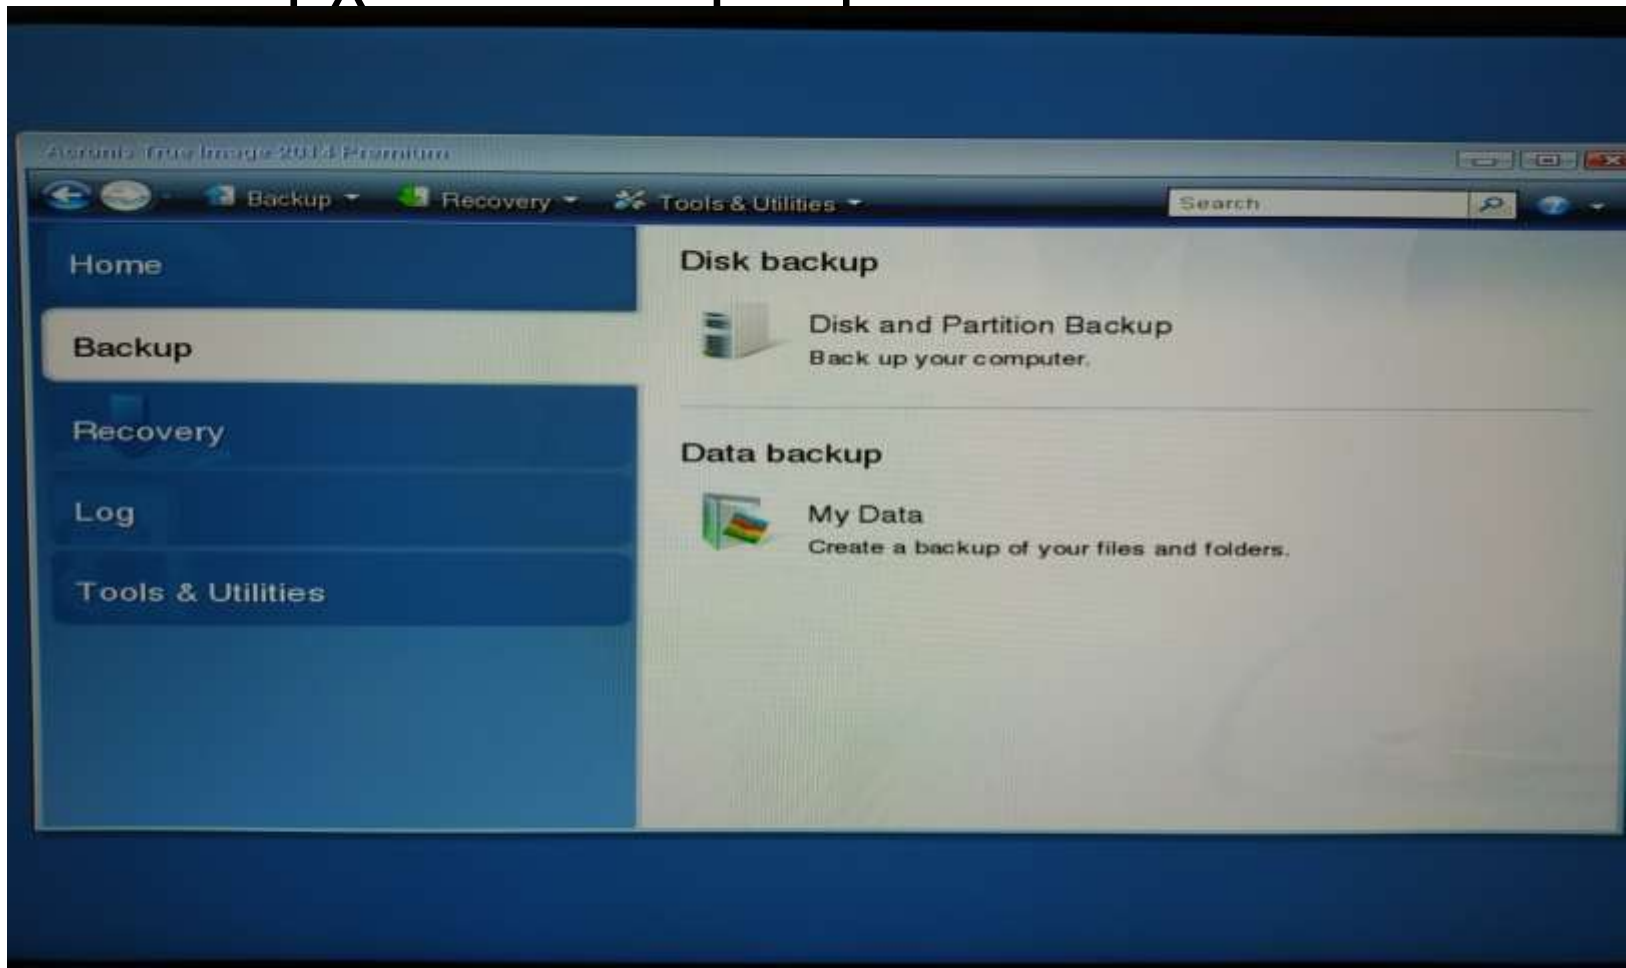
Acronis True Image 2014 Premium

Backup Recovery Tools & Utilities Search

Home

Backup

Recovery

Log

Tools & Utilities

Disk backup

Disk and Partition Backup
Back up your computer.

Data backup

My Data
Create a backup of your files and folders.